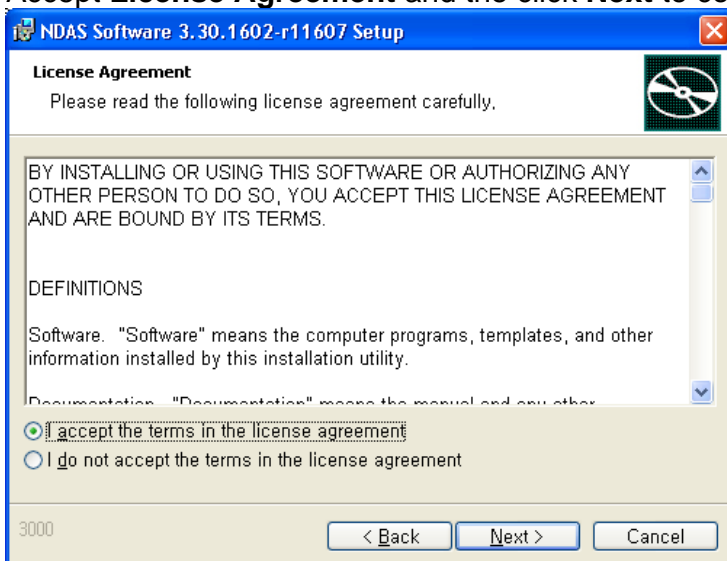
Accept License Agreement and the click Next to co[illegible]

NDAS Software 3.30.1602-r11607 Setup

License Agreement

Please read the following license agreement carefully,

BY INSTALLING OR USING THIS SOFTWARE OR AUTHORIZING ANY OTHER PERSON TO DO SO, YOU ACCEPT THIS LICENSE AGREEMENT AND ARE BOUND BY ITS TERMS.

DEFINITIONS

Software. "Software" means the computer programs, templates, and other information installed by this installation utility.

Documentation. "Documentation" means the manual and any other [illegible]

I accept the terms in the license agreement

I do not accept the terms in the license agreement

3000

< Back

Next >

Cancel